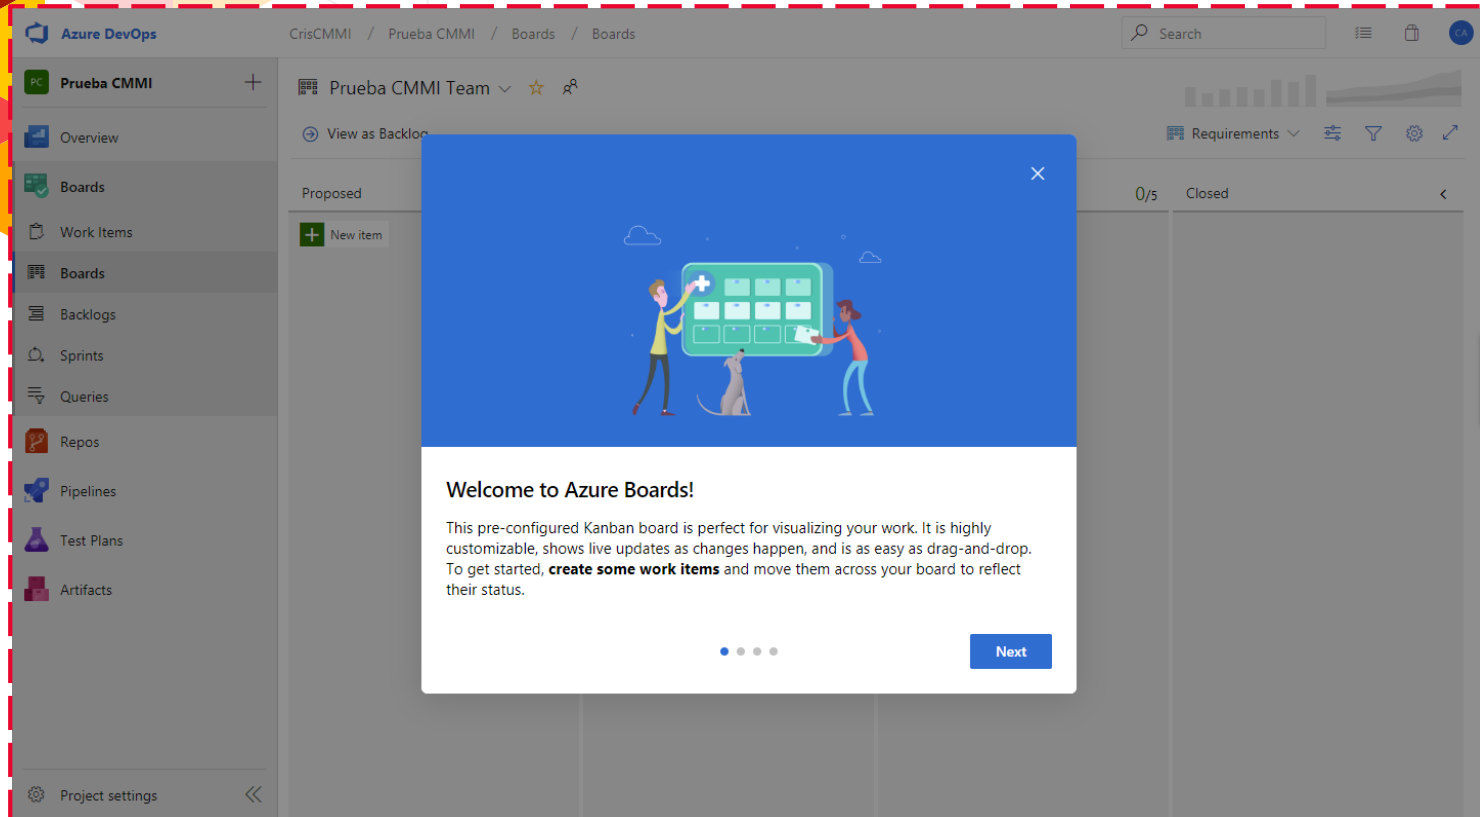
Azure DevOps

CrisCMMI / Prueba CMMI / Boards / Boards

Search

CA

PC Prueba CMMI

Overview

Boards

Work Items

Boards

Backlogs

Sprints

Queries

Repos

Pipelines

Test Plans

Artifacts

Project settings

Prueba CMMI Team

View as Backlog

Requirements

Proposed

New item

0/5

Closed

Welcome to Azure Boards!

This pre-configured Kanban board is perfect for visualizing your work. It is highly customizable, shows live updates as changes happen, and is as easy as drag-and-drop. To get started, **create some work items** and move them across your board to reflect their status.

Next